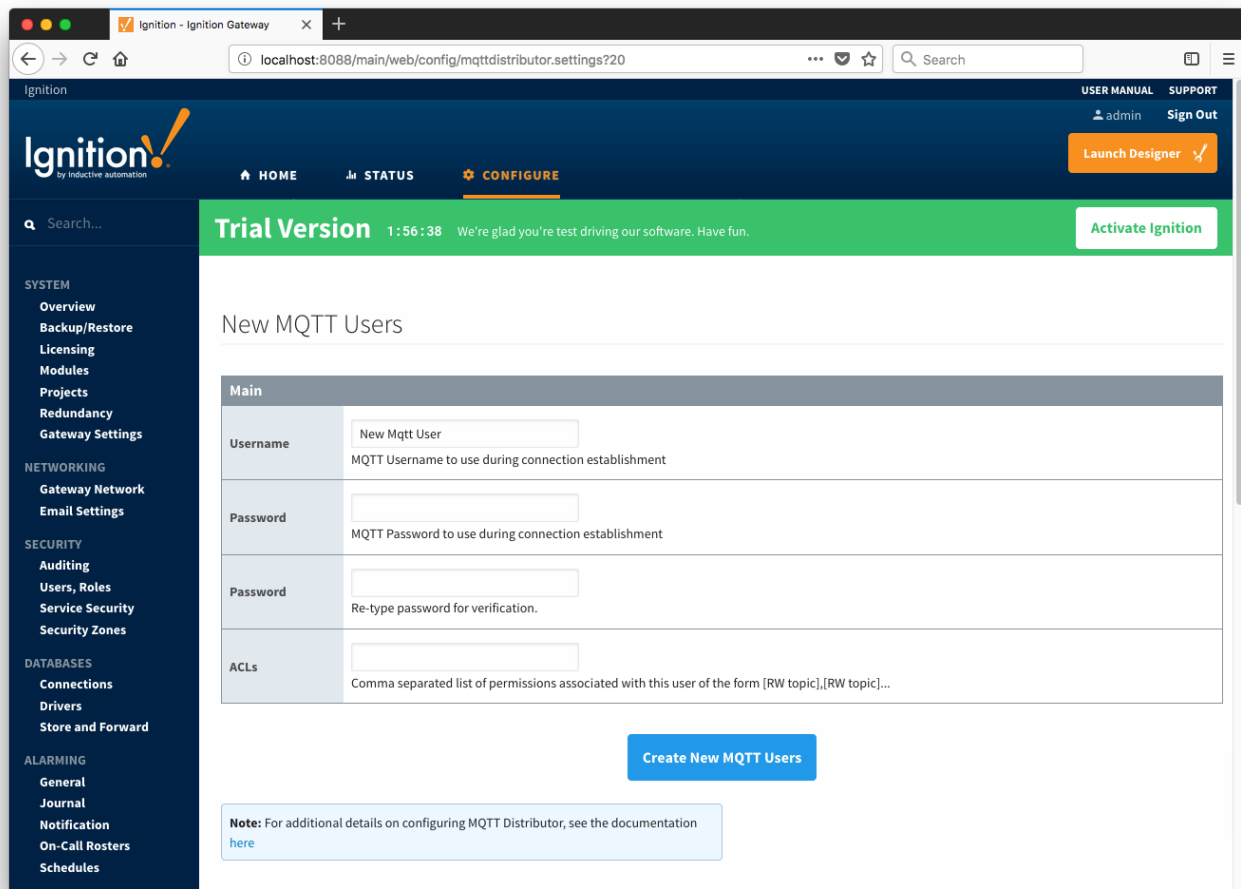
Ignition - Ignition Gateway

localhost:8088/main/web/config/mqttdistributor.settings?20

Search

Ignition

USER MANUAL SUPPORT

admin Sign Out

Ignition! by inductive automation

HOME STATUS CONFIGURE

Launch Designer

Search...

Trial Version 1:56:38 We're glad you're test driving our software. Have fun.

Activate Ignition

SYSTEM
Overview
Backup/Restore
Licensing
Modules
Projects
Redundancy
Gateway Settings

NETWORKING
Gateway Network
Email Settings

SECURITY
Auditing
Users, Roles
Service Security
Security Zones

DATABASES
Connections
Drivers
Store and Forward

ALARMING
General
Journal
Notification
On-Call Rosters
Schedules

New MQTT Users

| Main | |
|---|---|
| Username | New Mqtt User<br>MQTT Username to use during connection establishment |
| Password | MQTT Password to use during connection establishment |
| Password | Re-type password for verification. |
| ACLs | Comma separated list of permissions associated with this user of the form [RW topic],[RW topic]... |

Create New MQTT Users

Note: For additional details on configuring MQTT Distributor, see the documentation here